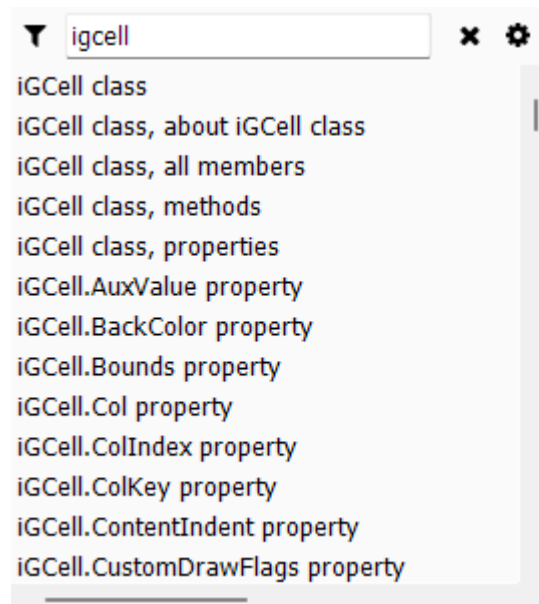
igcell

iGCell class
iGCell class, about iGCell class
iGCell class, all members
iGCell class, methods
iGCell class, properties
iGCell.AuxValue property
iGCell.BackColor property
iGCell.Bounds property
iGCell.Col property
iGCell.ColIndex property
iGCell.ColKey property
iGCell.ContentIndent property
iGCell.CustomDrawFlags property